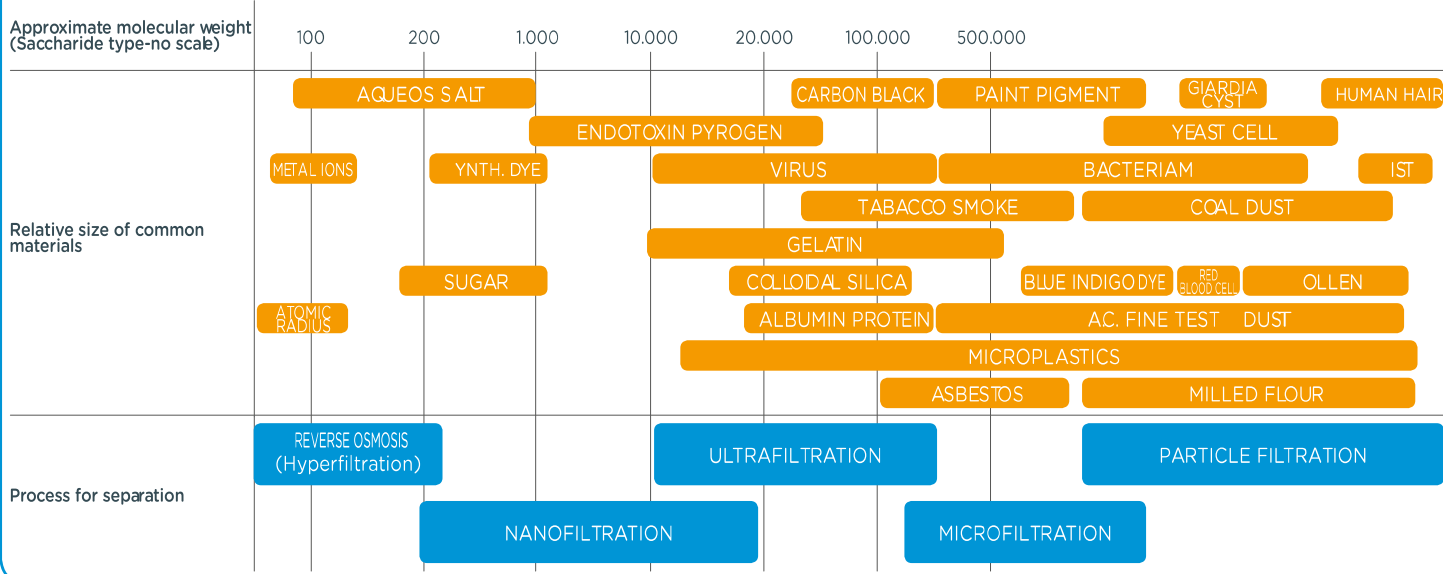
Approximate molecular weight (Saccharide type-no scale)

100 200 1.000 10.000 20.000 100.000 500.000

Relative size of common materials

AQUEOS SALT
CARBON BLACK
PAINT PIGMENT
GIARDIA CYST
HUMAN HAIR
ENDOTOXIN PYROGEN
YEAST CELL
METAL IONS
YNTH. DYE
VIRUS
BACTERIAM
IST
TABACCO SMOKE
COAL DUST
GELATIN
SUGAR
COLLOIDAL SILICA
BLUE INDIGO DYE
RED BLOOD CELL
OLLEN
ATOMIC RADIUS
ALBUMIN PROTEIN
AC. FINE TEST DUST
MICROPLASTICS
ASBESTOS
MILLED FLOUR

Process for separation

REVERSE OSMOSIS (Hyperfiltration)
ULTRAFILTRATION
PARTICLE FILTRATION
NANOFILTRATION
MICROFILTRATION